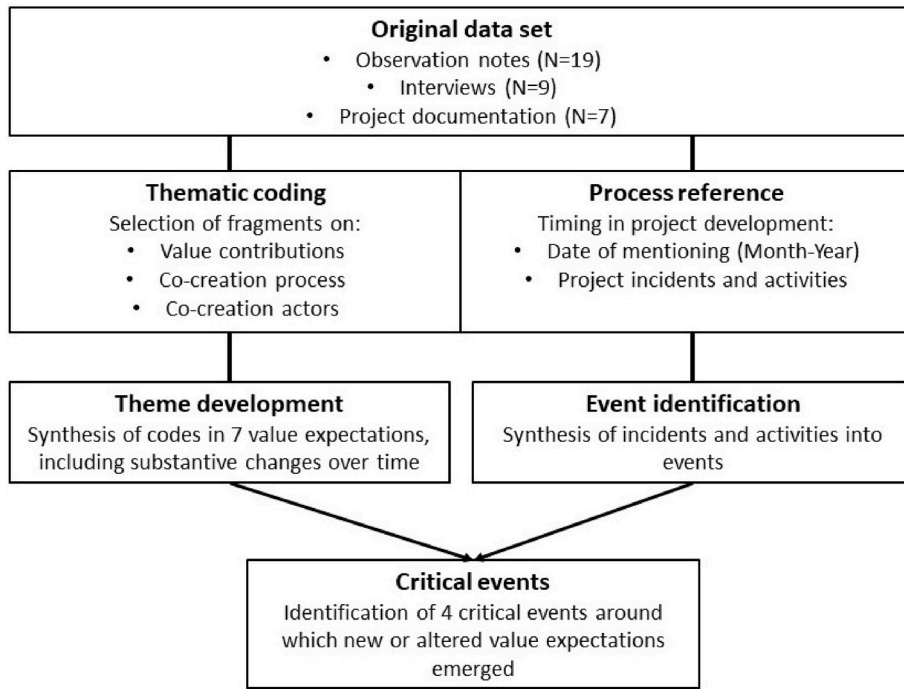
Original data set
• Observation notes (N=19)
• Interviews (N=9)
• Project documentation (N=7)

Thematic coding
Selection of fragments on:
• Value contributions
• Co-creation process
• Co-creation actors

Process reference
Timing in project development:
• Date of mentioning (Month-Year)
• Project incidents and activities

Theme development
Synthesis of codes in 7 value expectations, including substantive changes over time

Event identification
Synthesis of incidents and activities into events

Critical events
Identification of 4 critical events around which new or altered value expectations emerged